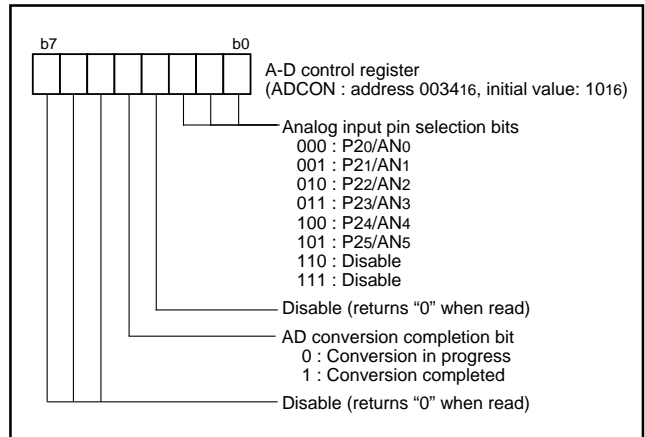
b7

b0

A-D control register
(ADCON : address $0034_{16}$, initial value: $10_{16}$)

Analog input pin selection bits
000 : $P2_0/AN_0$
001 : $P2_1/AN_1$
010 : $P2_2/AN_2$
011 : $P2_3/AN_3$
100 : $P2_4/AN_4$
101 : $P2_5/AN_5$
110 : Disable
111 : Disable

Disable (returns “0” when read)

AD conversion completion bit
0 : Conversion in progress
1 : Conversion completed

Disable (returns “0” when read)